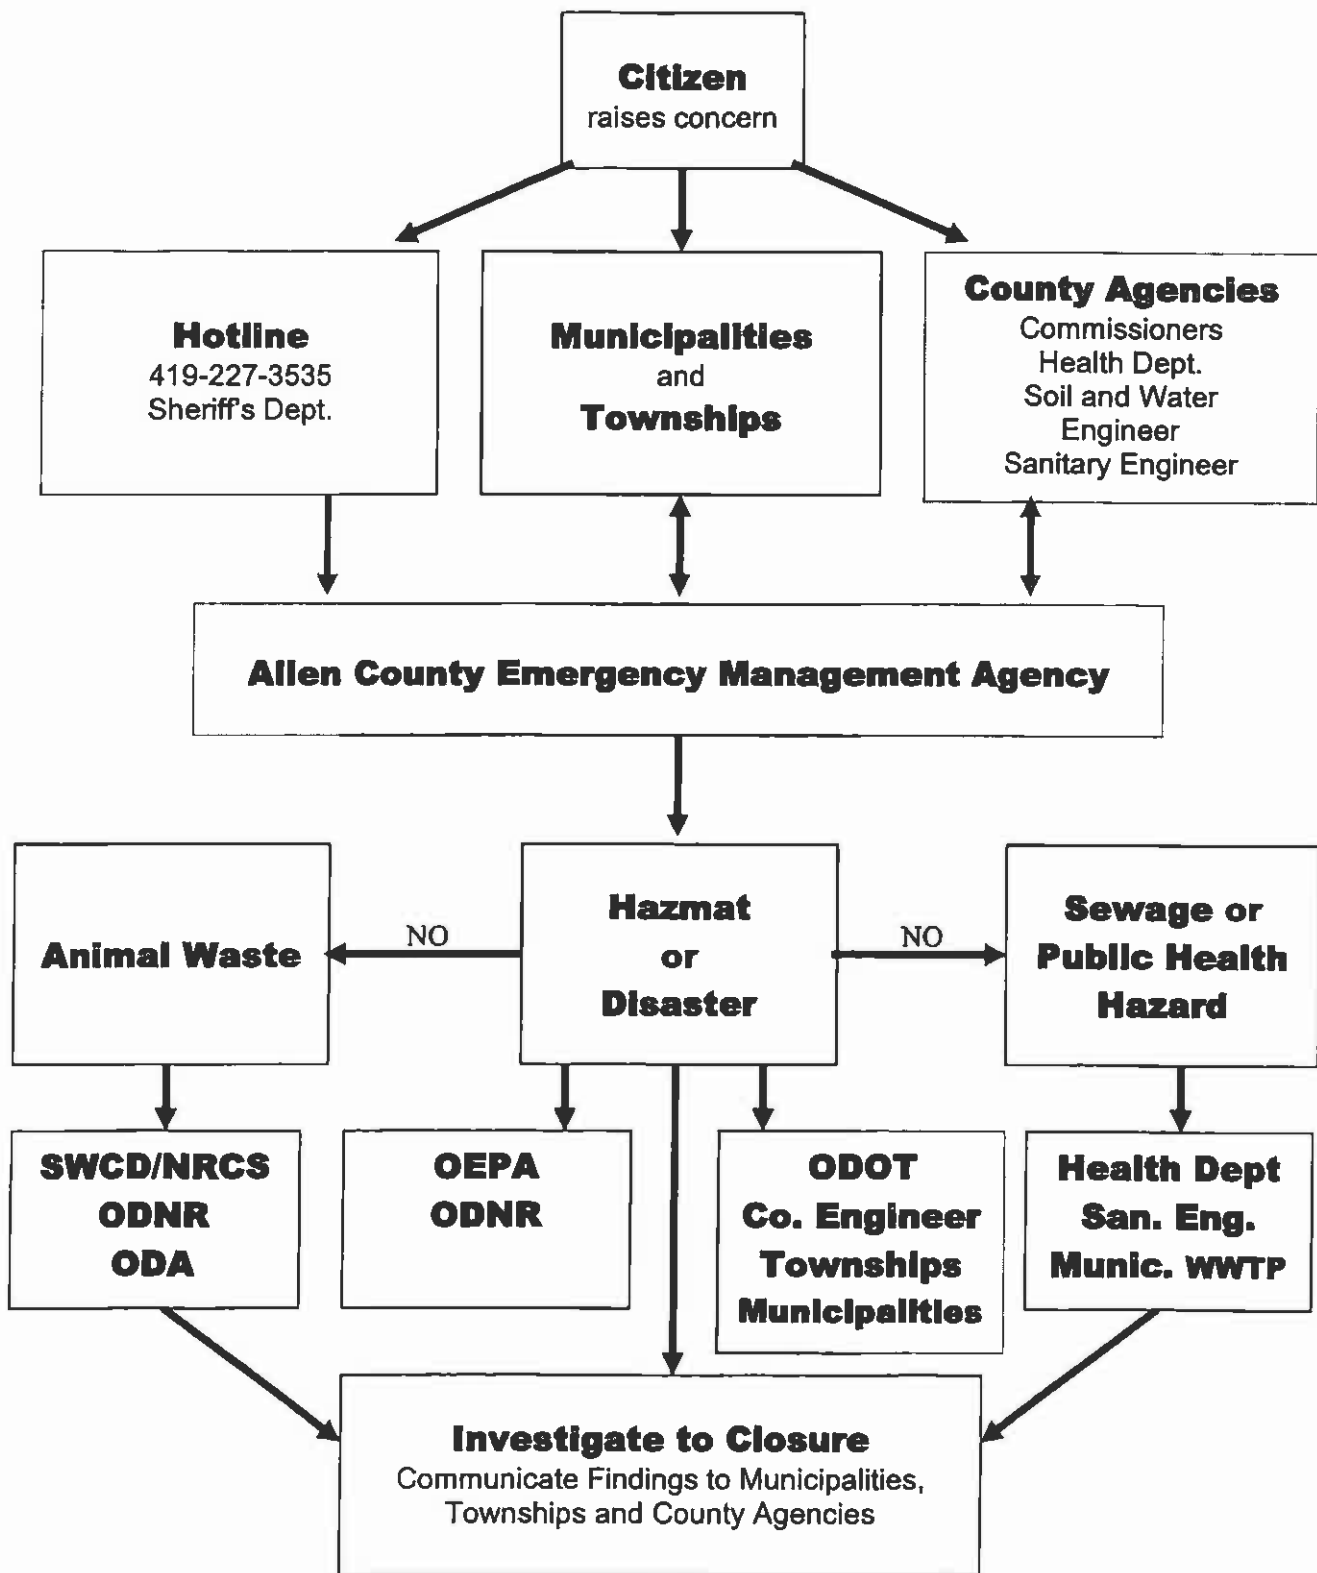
Citizen
raises concern

Hotline
419-227-3535
Sheriff's Dept.

Municipalities
and
Townships

County Agencies
Commissioners
Health Dept.
Soil and Water
Engineer
Sanitary Engineer

Allen County Emergency Management Agency

Animal Waste

NO

Hazmat
or
Disaster

NO

Sewage or
Public Health
Hazard

SWCD/NRCS
ODNR
ODA

OEPA
ODNR

ODOT
Co. Engineer
Townships
Municipalities

Health Dept
San. Eng.
Munic. WWTP

Investigate to Closure
Communicate Findings to Municipalities, Townships and County Agencies